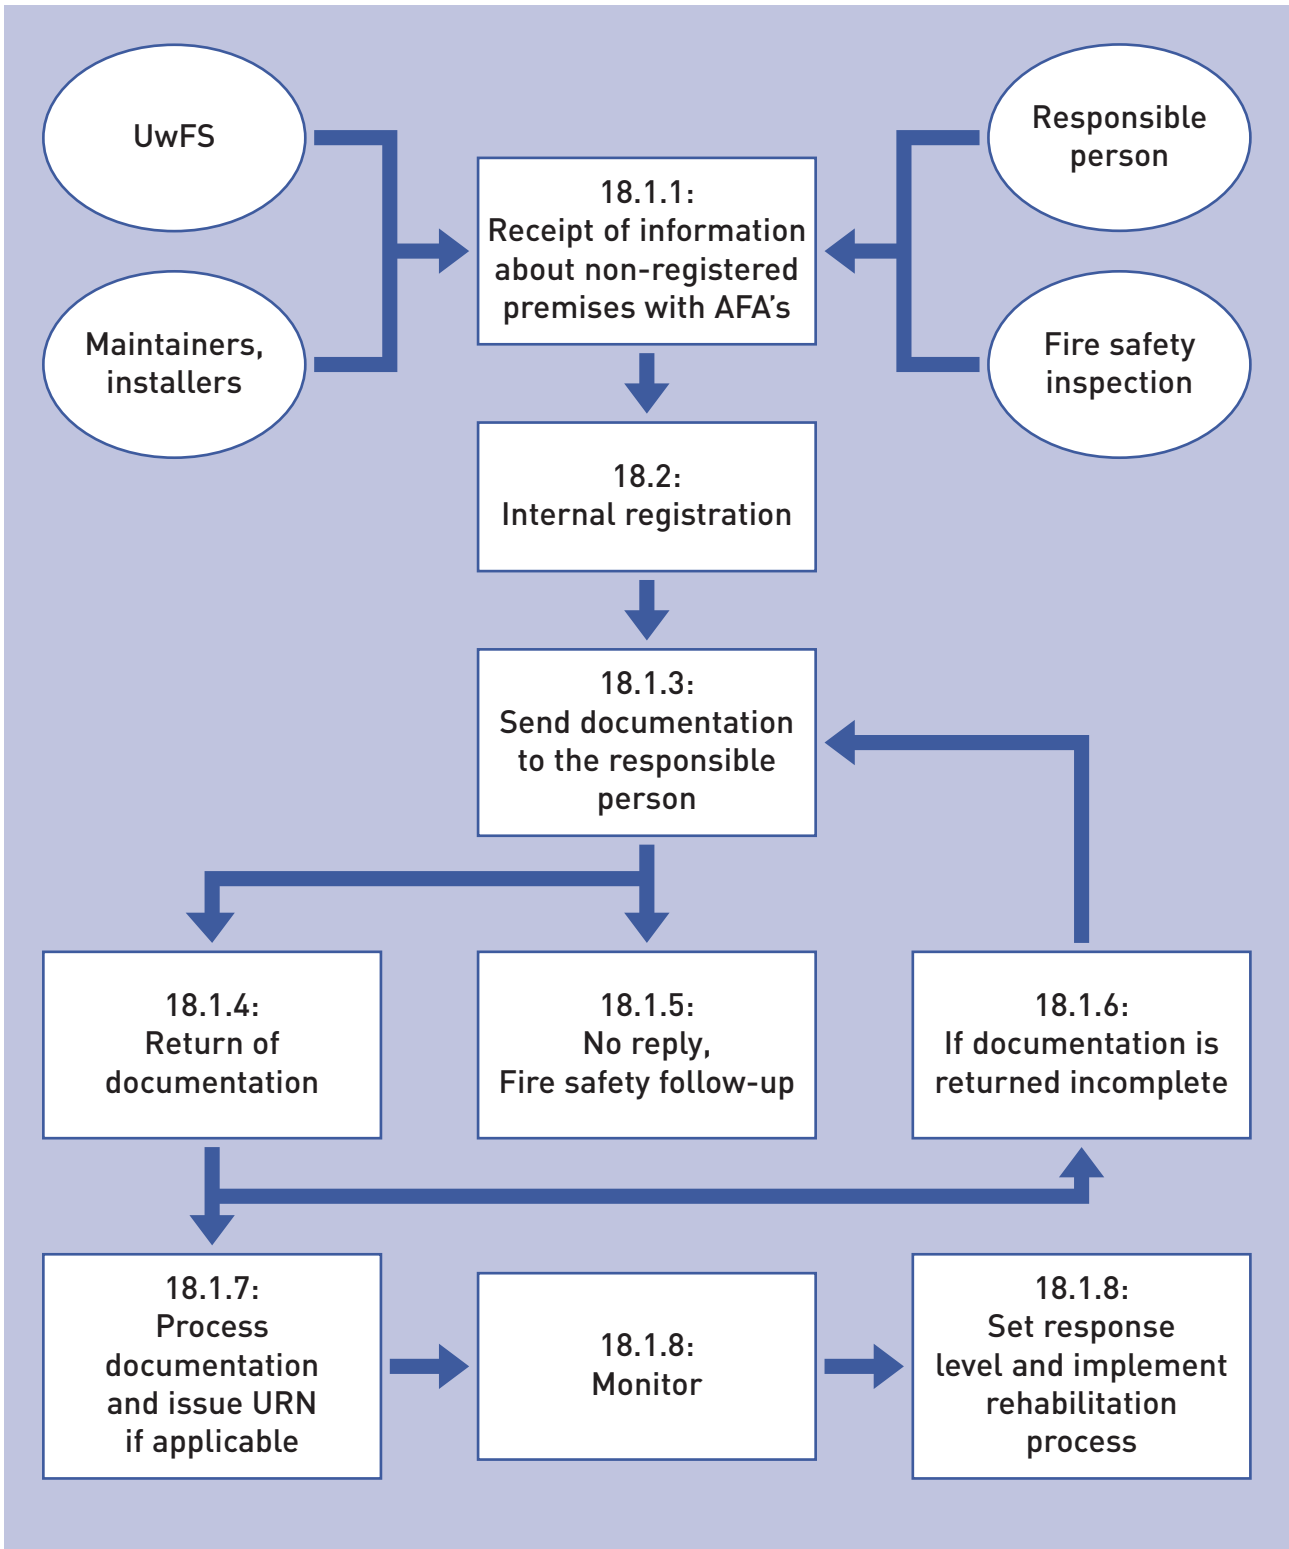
UwFS

Maintainers, installers

18.1.1:
Receipt of information about non-registered premises with AFA's

Responsible person

Fire safety inspection

18.2:
Internal registration

18.1.3:
Send documentation to the responsible person

18.1.4:
Return of documentation

18.1.5:
No reply,
Fire safety follow-up

18.1.6:
If documentation is returned incomplete

18.1.7:
Process documentation and issue URN if applicable

18.1.8:
Monitor

18.1.8:
Set response level and implement rehabilitation process